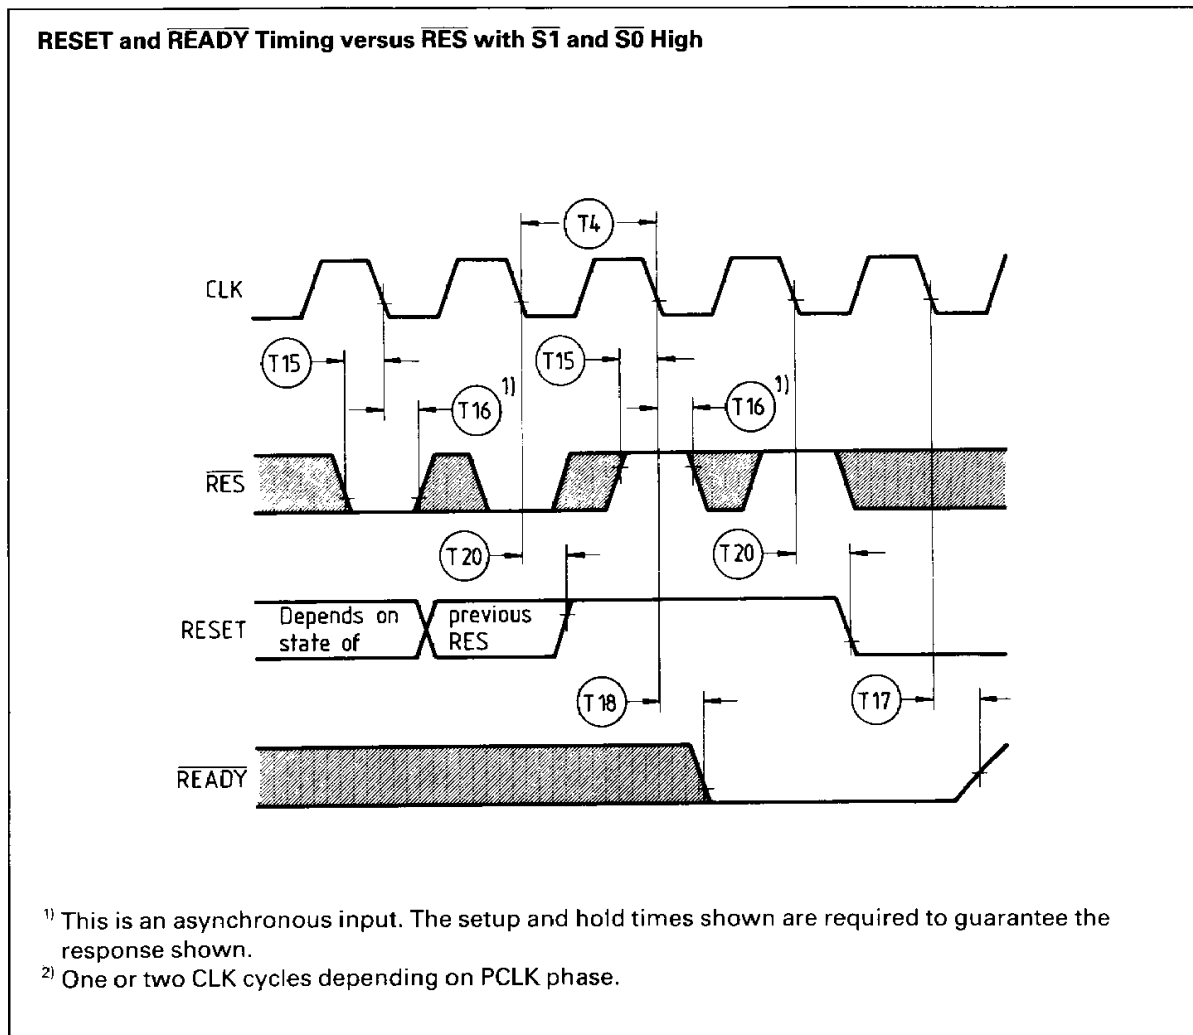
**RESET and $\overline{\text{READY}}$ Timing versus $\overline{\text{RES}}$ with $\overline{\text{S1}}$ and $\overline{\text{S0}}$ High**

T4

CLK

T15

T16 $^{1)}$

T15

T16 $^{1)}$

$\overline{\text{RES}}$

T20

T20

RESET

Depends on state of

previous RES

T18

T17

$\overline{\text{READY}}$

$^{1)}$ This is an asynchronous input. The setup and hold times shown are required to guarantee the response shown.

$^{2)}$ One or two CLK cycles depending on PCLK phase.